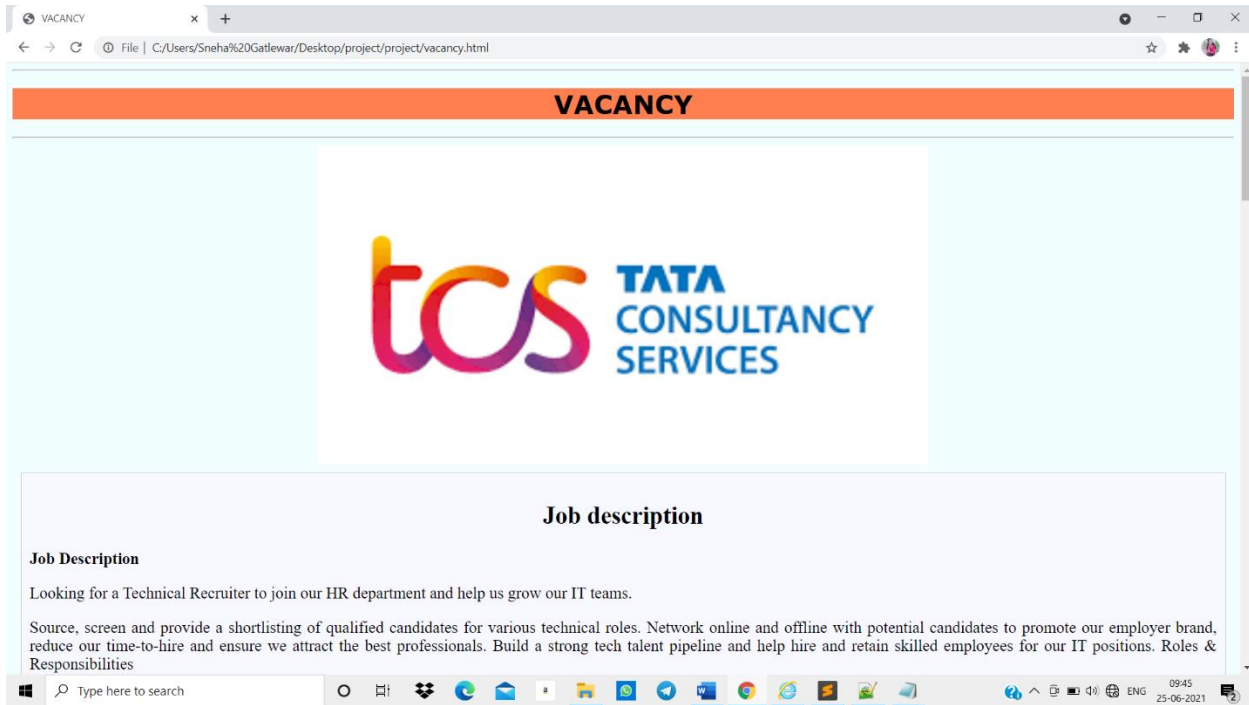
VACANCY
File | C:/Users/Sneha%20Gatlewar/Desktop/project/project/vacancy.html

VACANCY

tcs TATA CONSULTANCY SERVICES

Job description

Job Description

Looking for a Technical Recruiter to join our HR department and help us grow our IT teams.

Source, screen and provide a shortlisting of qualified candidates for various technical roles. Network online and offline with potential candidates to promote our employer brand, reduce our time-to-hire and ensure we attract the best professionals. Build a strong tech talent pipeline and help hire and retain skilled employees for our IT positions. Roles & Responsibilities

Type here to search
ENG 09:45 25-06-2021